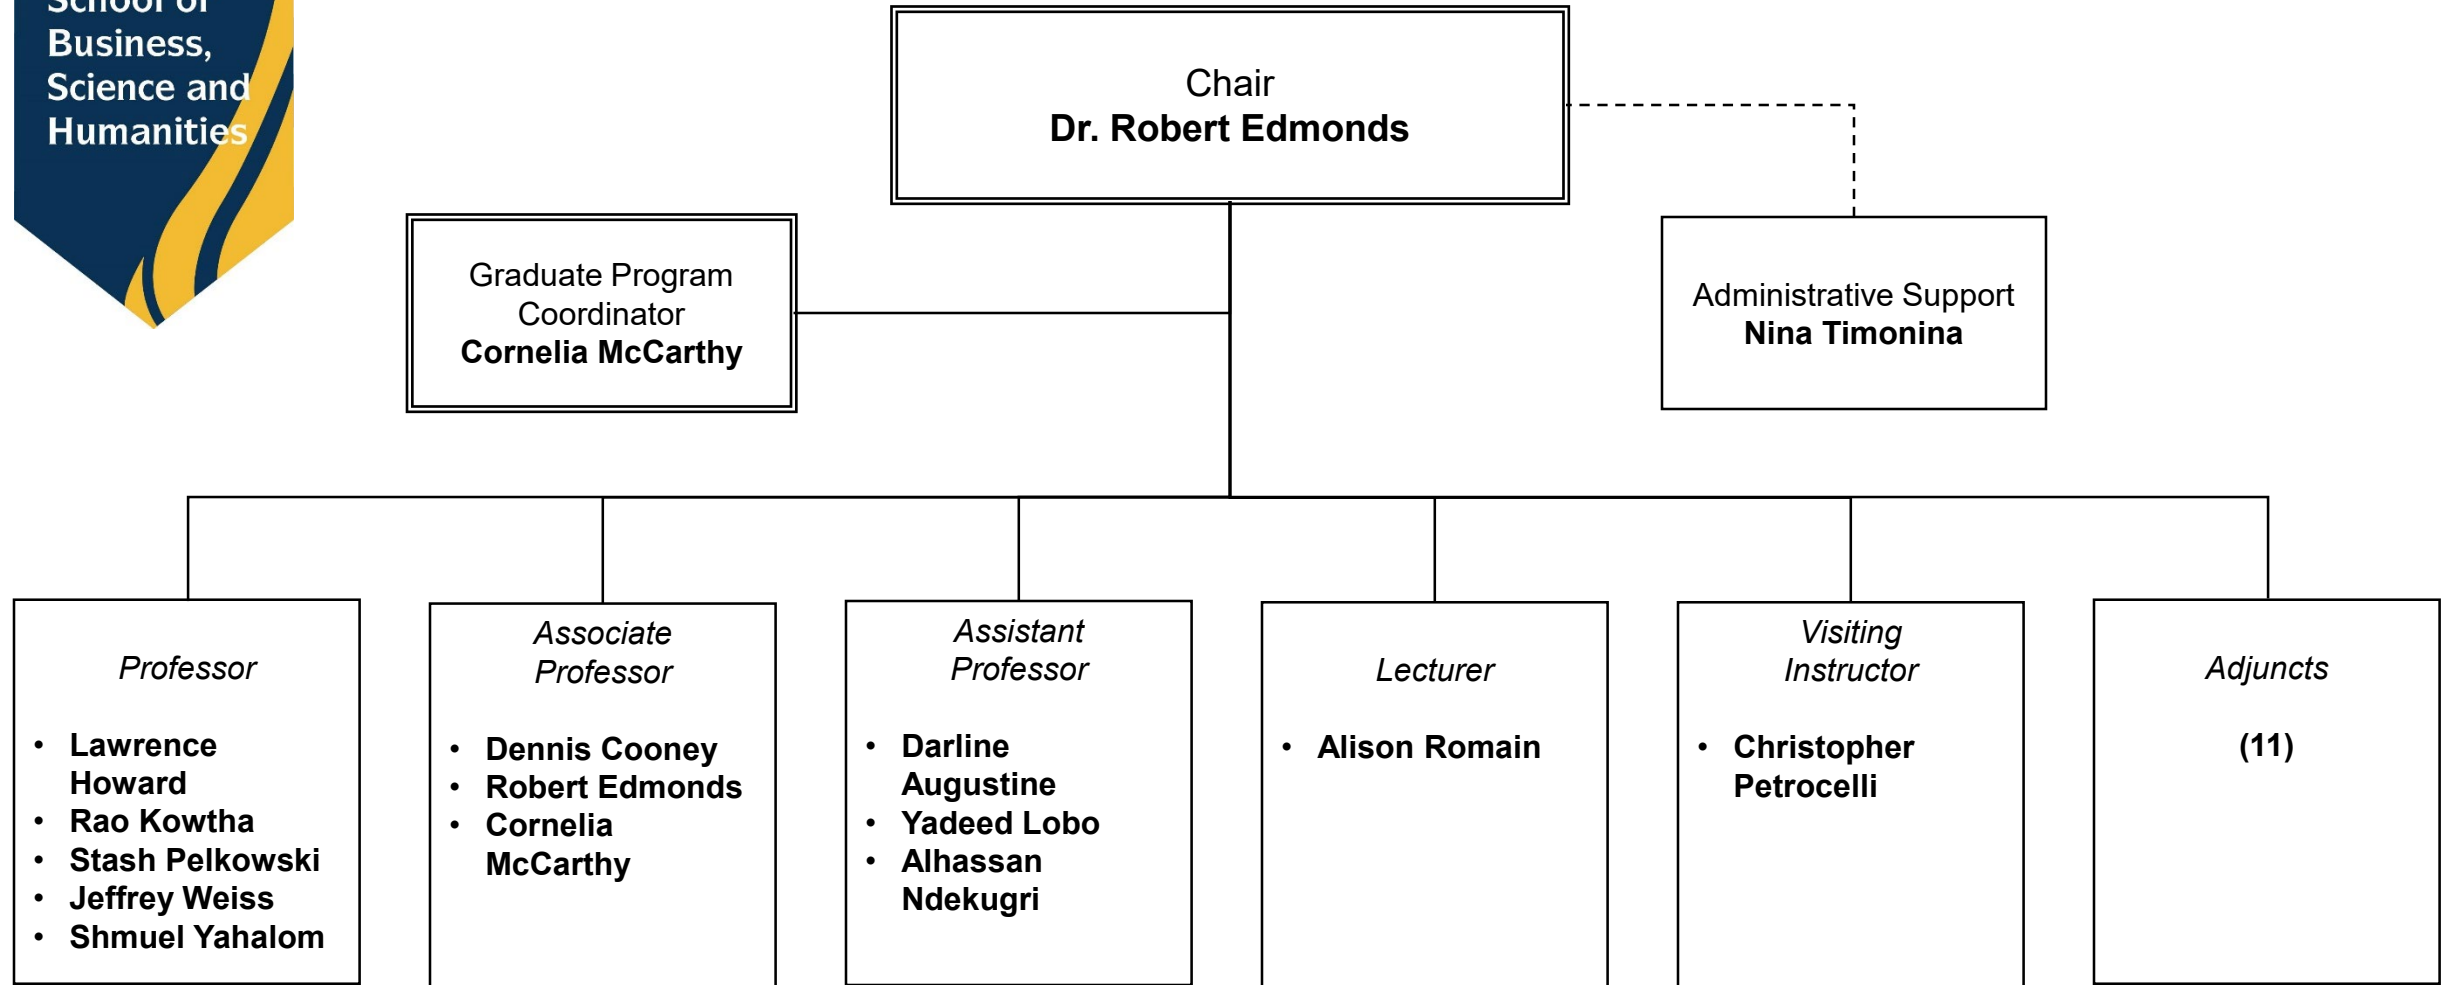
School of Business, Science and Humanities

Chair
Dr. Robert Edmonds

Graduate Program Coordinator
Cornelia McCarthy

Administrative Support
Nina Timonina

Professor
- Lawrence Howard
- Rao Kowtha
- Stash Pelkowski
- Jeffrey Weiss
- Shmuel Yahalom

Associate Professor
- Dennis Cooney
- Robert Edmonds
- Cornelia McCarthy

Assistant Professor
- Darline Augustine
- Yadeed Lobo
- Alhassan Ndekugri

Lecturer
- Alison Romain

Visiting Instructor
- Christopher Petrocelli

Adjuncts
(11)